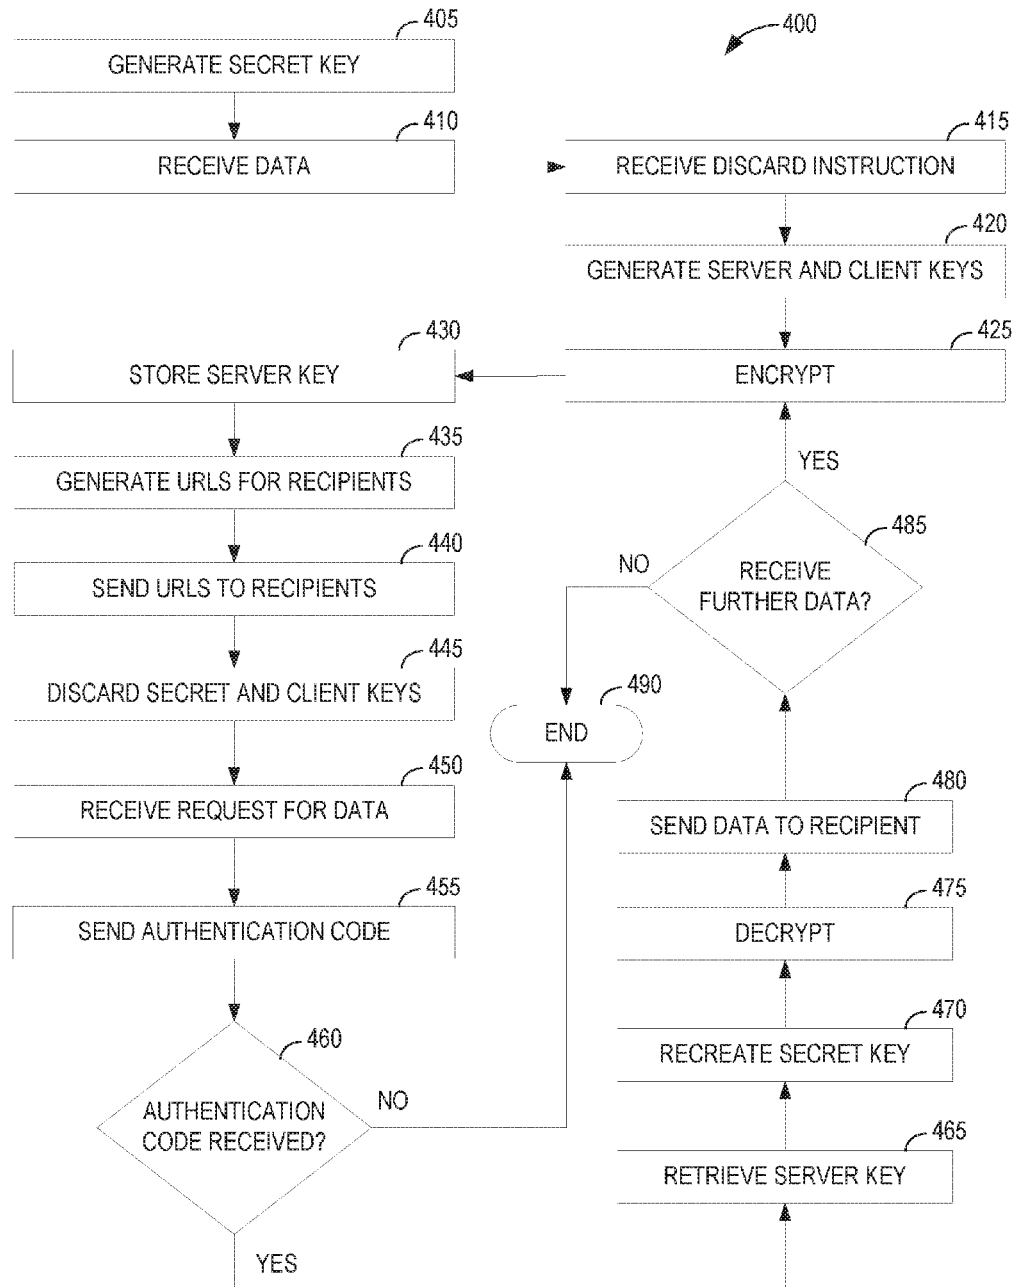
400

405
GENERATE SECRET KEY

410
RECEIVE DATA

415
RECEIVE DISCARD INSTRUCTION

420
GENERATE SERVER AND CLIENT KEYS

430
STORE SERVER KEY

425
ENCRYPT

435
GENERATE URLS FOR RECIPIENTS

YES

485
RECEIVE FURTHER DATA?

NO

440
SEND URLS TO RECIPIENTS

445
DISCARD SECRET AND CLIENT KEYS

490
END

450
RECEIVE REQUEST FOR DATA

480
SEND DATA TO RECIPIENT

455
SEND AUTHENTICATION CODE

475
DECRYPT

460
AUTHENTICATION CODE RECEIVED?

NO

470
RECREATE SECRET KEY

465
RETRIEVE SERVER KEY

YES